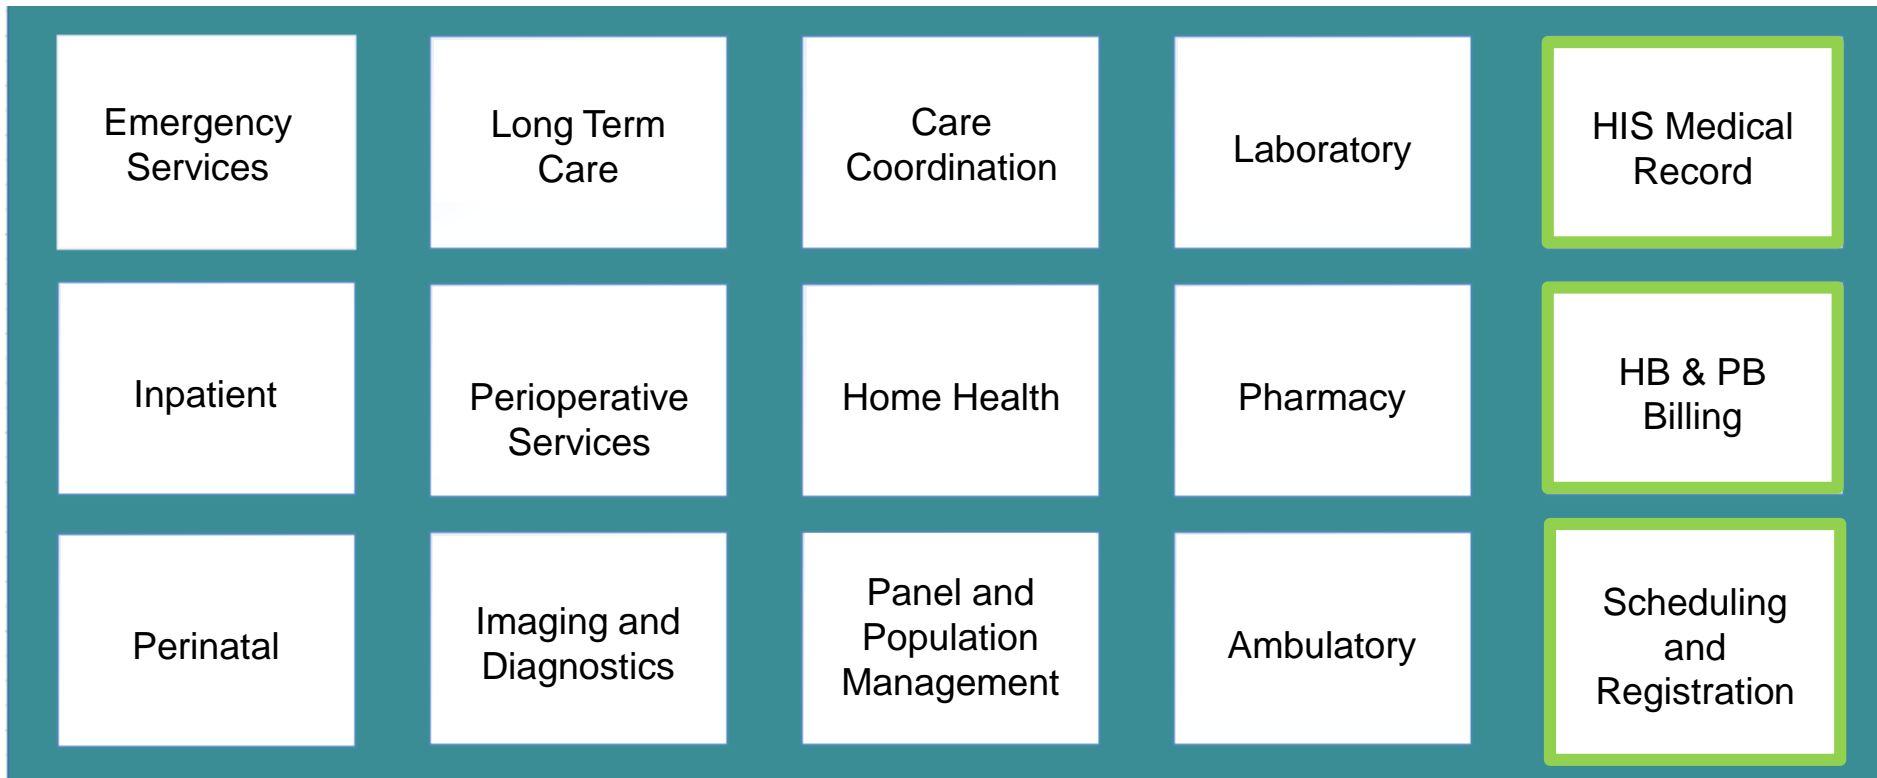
Emergency Services

Long Term Care

Care Coordination

Laboratory

HIS Medical Record

Inpatient

Perioperative Services

Home Health

Pharmacy

HB & PB Billing

Perinatal

Imaging and Diagnostics

Panel and Population Management

Ambulatory

Scheduling and Registration